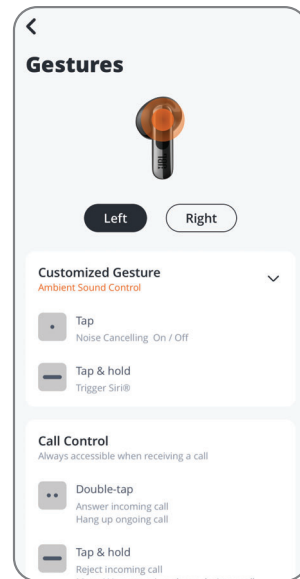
Gestures

JBL

Left

Right

Customized Gesture
Ambient Sound Control

Tap
Noise Cancelling On / Off

Tap & hold
Trigger Siri®

Call Control
Always accessible when receiving a call

Double-tap
Answer incoming call
Hang up ongoing call

Tap & hold
Reject incoming call